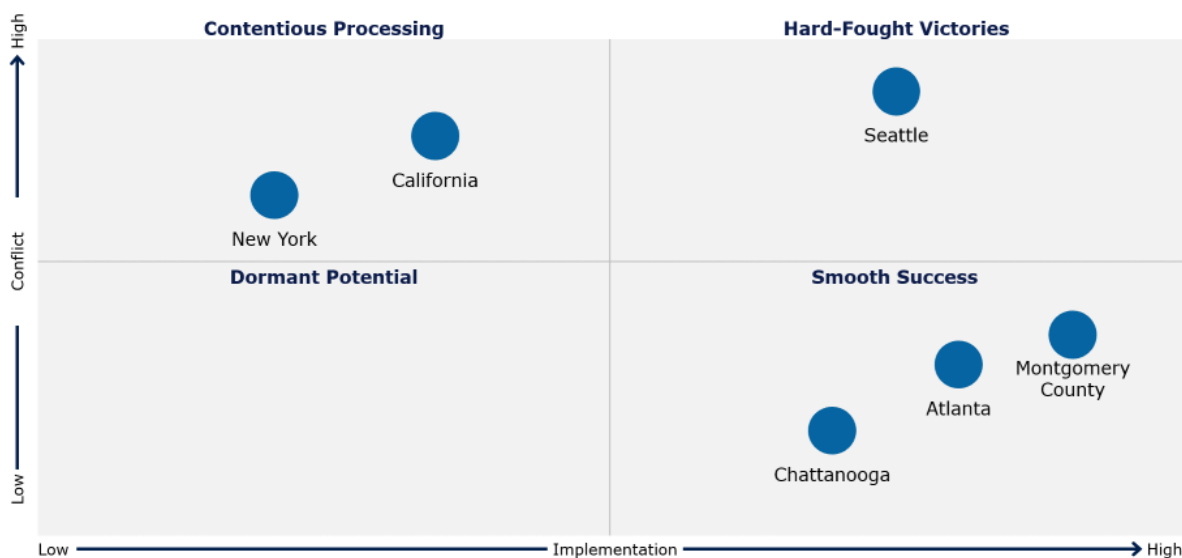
High

Conflict

Low

Contentious Processing

California

New York

Hard-Fought Victories

Seattle

Dormant Potential

Smooth Success

Montgomery County

Atlanta

Chattanooga

Low

Implementation

High